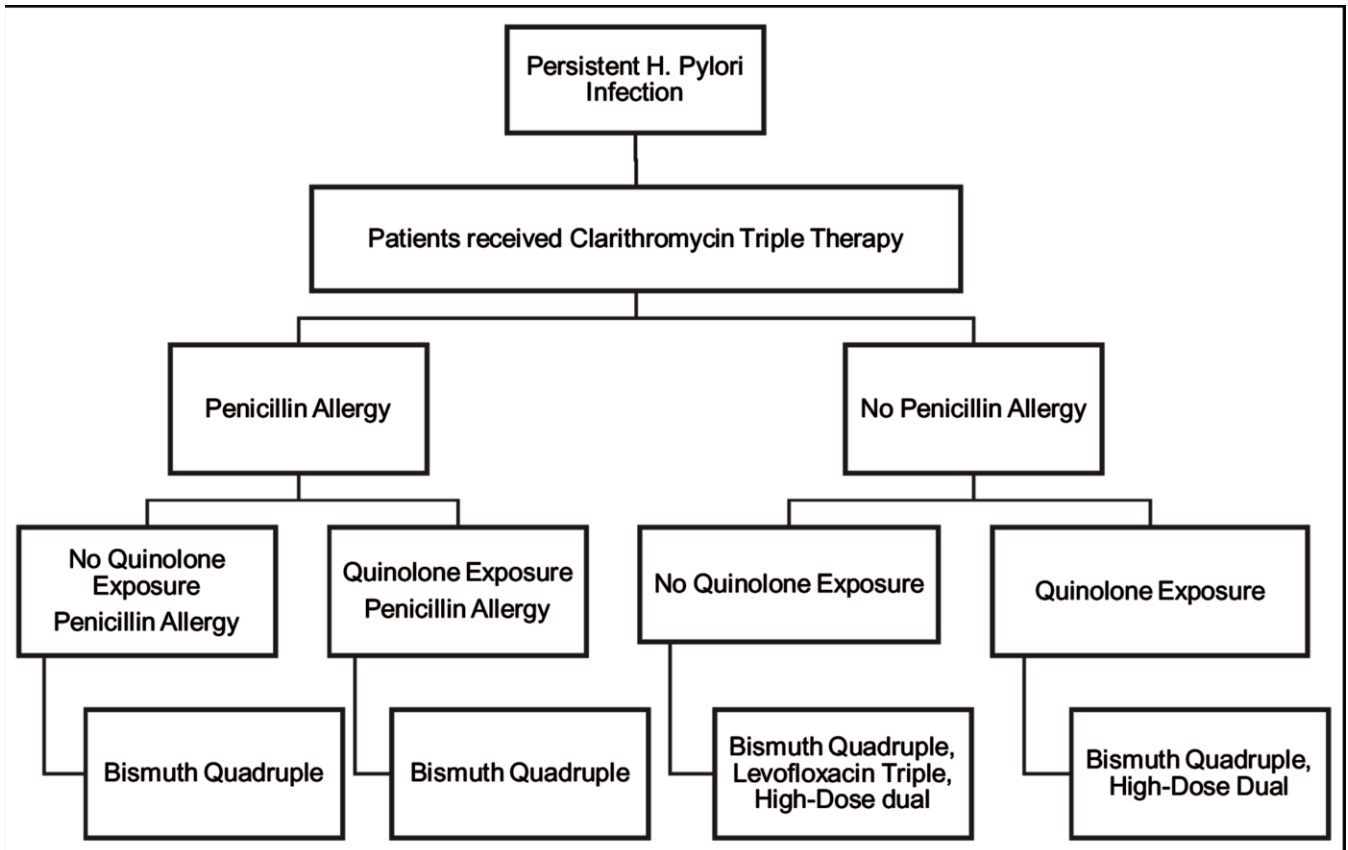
Persistent H. Pylori Infection

Patients received Clarithromycin Triple Therapy

Penicillin Allergy

No Penicillin Allergy

No Quinolone Exposure Penicillin Allergy

Quinolone Exposure Penicillin Allergy

No Quinolone Exposure

Quinolone Exposure

Bismuth Quadruple

Bismuth Quadruple

Bismuth Quadruple, Levofloxacin Triple, High-Dose dual

Bismuth Quadruple, High-Dose Dual